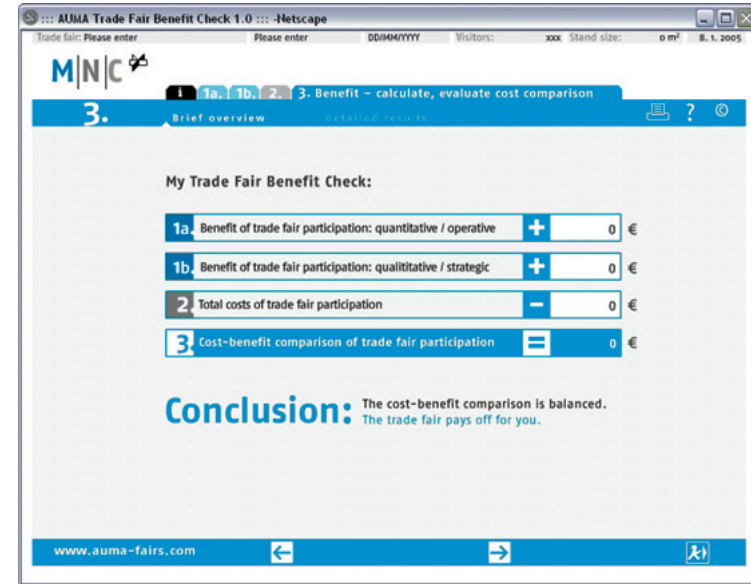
::: AUMA Trade Fair Benefit Check 1.0 ::: -Netscape

Trade fair: Please enter Please enter DD/MM/YYYY Visitors: xxx Stand size: 0 m² 8. 1. 2005

M|N|C

i 1a. 1b. 2. 3. Benefit – calculate, evaluate cost comparison

3. Brief overview Detailed results

? ©

My Trade Fair Benefit Check:

| | | | | |
|---|---|---|---|---|
| 1a. | Benefit of trade fair participation: quantitative / operative | + | 0 | € |
| 1b. | Benefit of trade fair participation: qualititative / strategic | + | 0 | € |
| 2. | Total costs of trade fair participation | – | 0 | € |
| 3. | Cost-benefit comparison of trade fair participation | = | 0 | € |

Conclusion: The cost-benefit comparison is balanced. The trade fair pays off for you.

www.auma-fairs.com